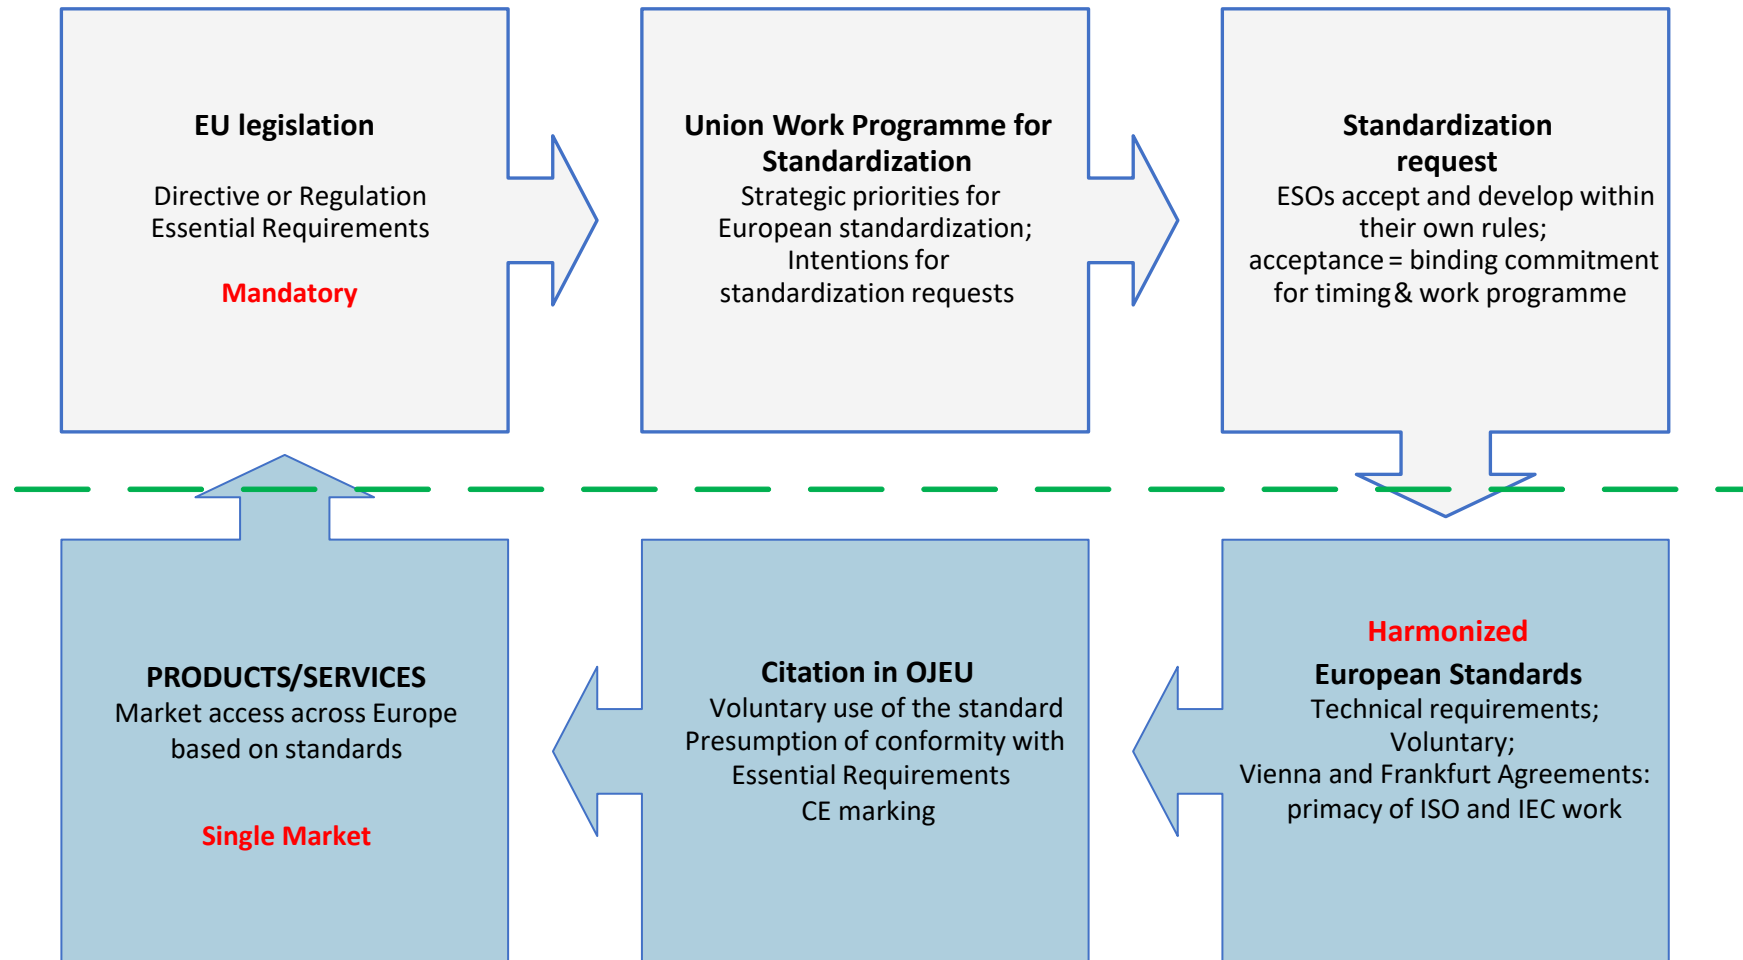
EU legislation

Directive or Regulation
Essential Requirements

Mandatory

Union Work Programme for Standardization
Strategic priorities for European standardization;
Intentions for standardization requests

Standardization request
ESOs accept and develop within their own rules;
acceptance = binding commitment for timing & work programme

Harmonized
European Standards
Technical requirements;
Voluntary;
Vienna and Frankfurt Agreements: primacy of ISO and IEC work

Citation in OJEU
Voluntary use of the standard
Presumption of conformity with Essential Requirements
CE marking

PRODUCTS/SERVICES
Market access across Europe based on standards

Single Market